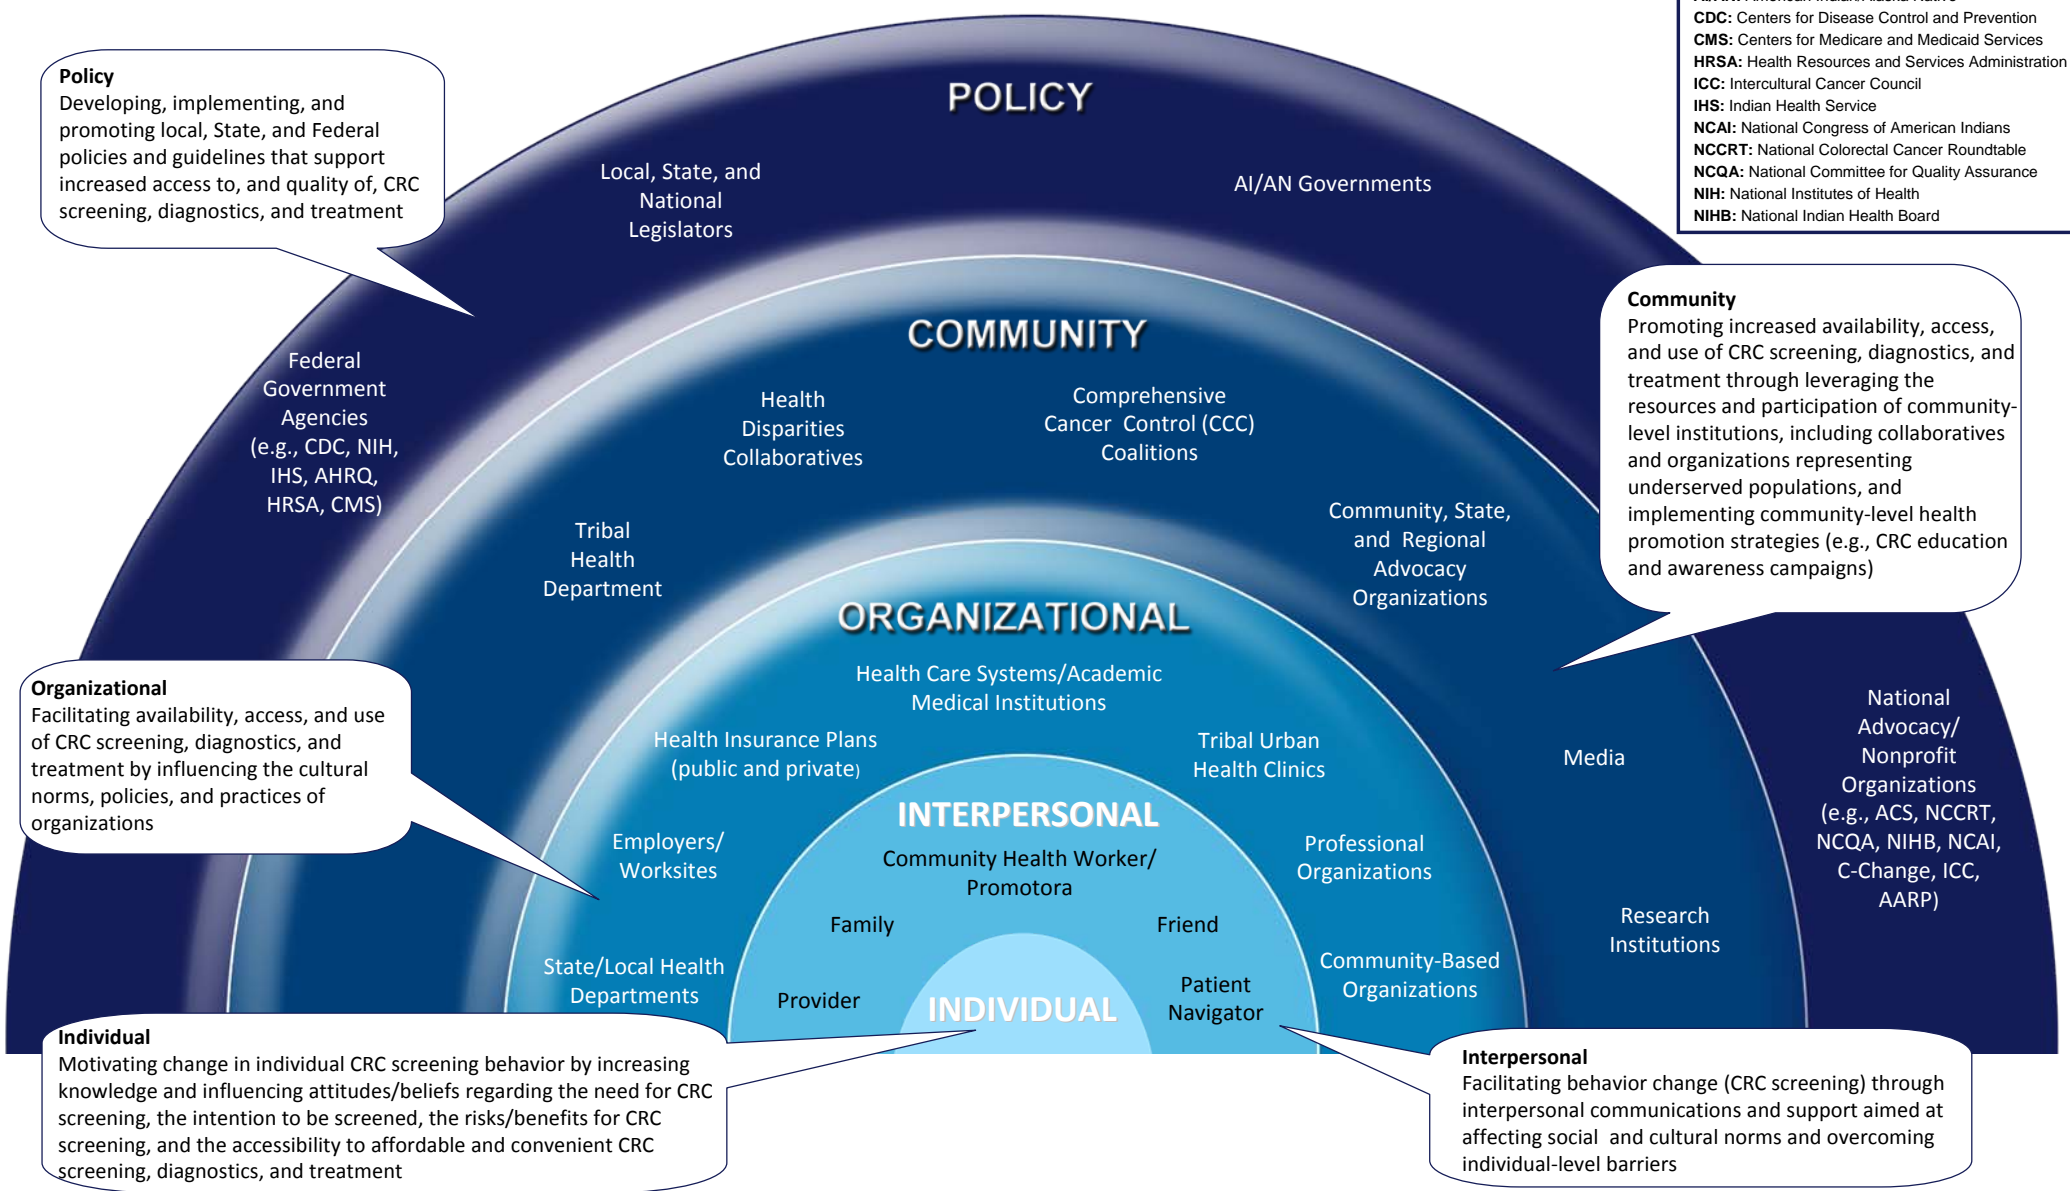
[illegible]
CDC: Centers for Disease Control and Prevention
CMS: Centers for Medicare and Medicaid Services
HRSA: Health Resources and Services Administration
ICC: Intercultural Cancer Council
IHS: Indian Health Service
NCAI: National Congress of American Indians
NCCRT: National Colorectal Cancer Roundtable
NCQA: National Committee for Quality Assurance
NIH: National Institutes of Health
NIHB: National Indian Health Board

Policy
Developing, implementing, and promoting local, State, and Federal policies and guidelines that support increased access to, and quality of, CRC screening, diagnostics, and treatment

POLICY

Local, State, and National Legislators

AI/AN Governments

Federal Government Agencies (e.g., CDC, NIH, IHS, AHRQ, HRSA, CMS)

COMMUNITY

Health Disparities Collaboratives

Comprehensive Cancer Control (CCC) Coalitions

Community
Promoting increased availability, access, and use of CRC screening, diagnostics, and treatment through leveraging the resources and participation of community-level institutions, including collaboratives and organizations representing underserved populations, and implementing community-level health promotion strategies (e.g., CRC education and awareness campaigns)

Tribal Health Department

Community, State, and Regional Advocacy Organizations

ORGANIZATIONAL

Health Care Systems/Academic Medical Institutions

Organizational
Facilitating availability, access, and use of CRC screening, diagnostics, and treatment by influencing the cultural norms, policies, and practices of organizations

Health Insurance Plans (public and private)

Tribal Urban Health Clinics

Media

National Advocacy/ Nonprofit Organizations (e.g., ACS, NCCRT, NCQA, NIHB, NCAI, C-Change, ICC, AARP)

INTERPERSONAL

Employers/ Worksites

Community Health Worker/ Promotora

Professional Organizations

Family

Friend

Research Institutions

State/Local Health Departments

Provider

INDIVIDUAL

Patient Navigator

Community-Based Organizations

Individual
Motivating change in individual CRC screening behavior by increasing knowledge and influencing attitudes/beliefs regarding the need for CRC screening, the intention to be screened, the risks/benefits for CRC screening, and the accessibility to affordable and convenient CRC screening, diagnostics, and treatment

Interpersonal
Facilitating behavior change (CRC screening) through interpersonal communications and support aimed at affecting social and cultural norms and overcoming individual-level barriers